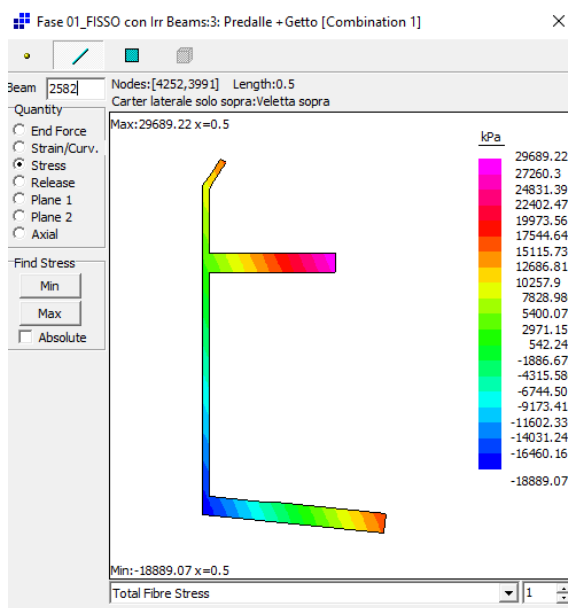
Fase 01_FISSO con Irr Beams:3: Predalle +Getto [Combination 1]

Beam 2582

Nodes:[4252,3991] Length:0.5
Carter laterale solo sopra:Veletta sopra

Quantity
End Force
Strain/Curv.
Stress
Release
Plane 1
Plane 2
Axial

Find Stress
Min
Max
Absolute

Max:29689.22 x=0.5

kPa
29689.22
27260.3
24831.39
22402.47
19973.56
17544.64
15115.73
12686.81
10257.9
7828.98
5400.07
2971.15
542.24
-1886.67
-4315.58
-6744.50
-9173.41
-11602.33
-14031.24
-16460.16
-18889.07

Min:-18889.07 x=0.5

Total Fibre Stress

1